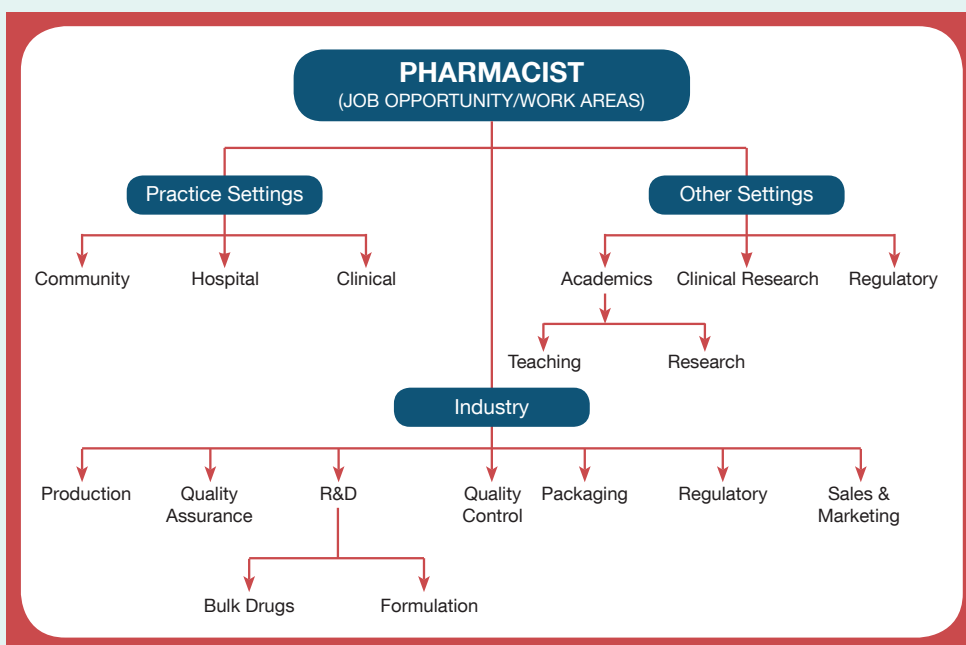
PHARMACIST
(JOB OPPORTUNITY/WORK AREAS)

Practice Settings

Community

Hospital

Clinical

Other Settings

Academics

Clinical Research

Regulatory

Teaching

Research

Industry

Production

Quality Assurance

R&D

Quality Control

Packaging

Regulatory

Sales & Marketing

Bulk Drugs

Formulation